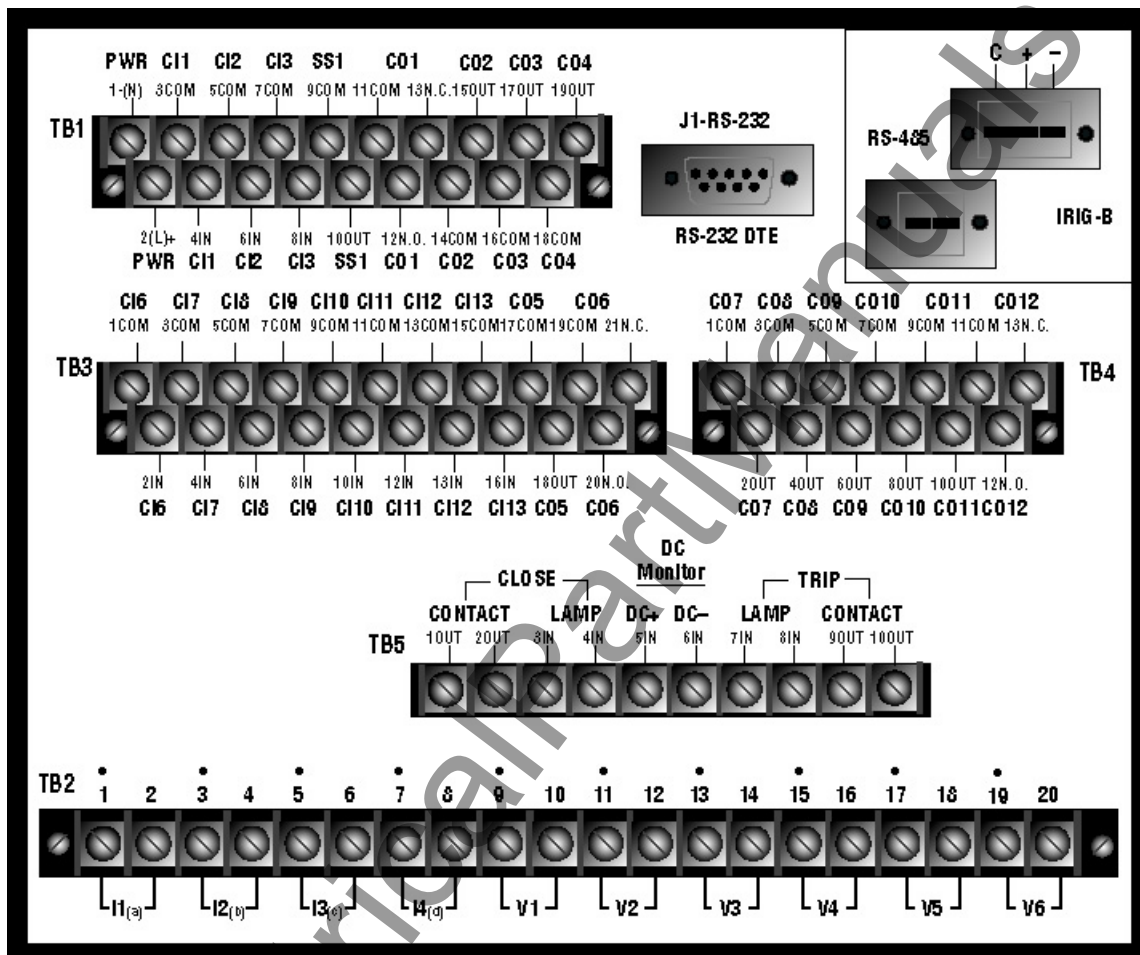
PWR CI1 CI2 CI3 SS1 CO1 CO2 CO3 CO4
1-(N) 3COM 5COM 7COM 9COM 11COM 13N.C. 15OUT 17OUT 19OUT

TB1

2(L)+ 4IN 6IN 8IN 10OUT 12N.O. 14COM 16COM 18COM
PWR CI1 CI2 CI3 SS1 CO1 CO2 CO3 CO4

J1-RS-232

RS-232 DTE

C + −

RS-485

IRIG-B

CI6 CI7 CI8 CI9 CI10 CI11 CI12 CI13 CO5 CO6
1COM 3COM 5COM 7COM 9COM 11COM 13COM 15COM 17COM 19COM 21N.C.

TB3

2IN 4IN 6IN 8IN 10IN 12IN 13IN 16IN 18OUT 20N.O.
CI6 CI7 CI8 CI9 CI10 CI11 CI12 CI13 CO5 CO6

CO7 CO8 CO9 CO10 CO11 CO12
1COM 3COM 5COM 7COM 9COM 11COM 13N.C.

TB4

2OUT 4OUT 6OUT 8OUT 10OUT 12N.O.
CO7 CO8 CO9 CO10 CO11 CO12

CLOSE
DC Monitor
TRIP
CONTACT LAMP DC+ DC− LAMP CONTACT
1OUT 2OUT 3IN 4IN 5IN 6IN 7IN 8IN 9OUT 10OUT

TB5

TB2
1 2 3 4 5 6 7 8 9 10 11 12 13 14 15 16 17 18 19 20

I1(a) I2(b) I3(c) I4(d) V1 V2 V3 V4 V5 V6